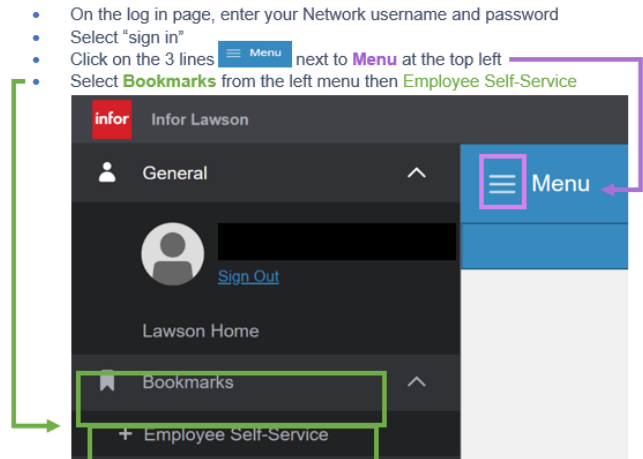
- On the log in page, enter your Network username and password
- Select "sign in"
- Click on the 3 lines Menu next to **Menu** at the top left
- Select **Bookmarks** from the left menu then Employee Self-Service

infor Infor Lawson

General

Sign Out

Lawson Home

Bookmarks

+ Employee Self-Service

Menu